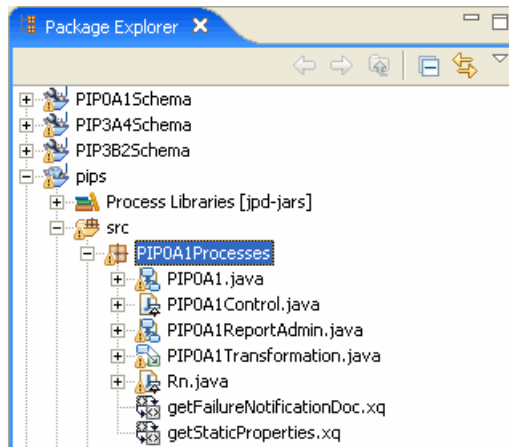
Package Explorer ✕

PIP0A1Schema
PIP3A4Schema
PIP3B2Schema
pips
Process Libraries [jpd-jars]
src
PIP0A1Processes
PIP0A1.java
PIP0A1Control.java
PIP0A1ReportAdmin.java
PIP0A1Transformation.java
Rn.java
getFailureNotificationDoc.xq
getStaticProperties.xq